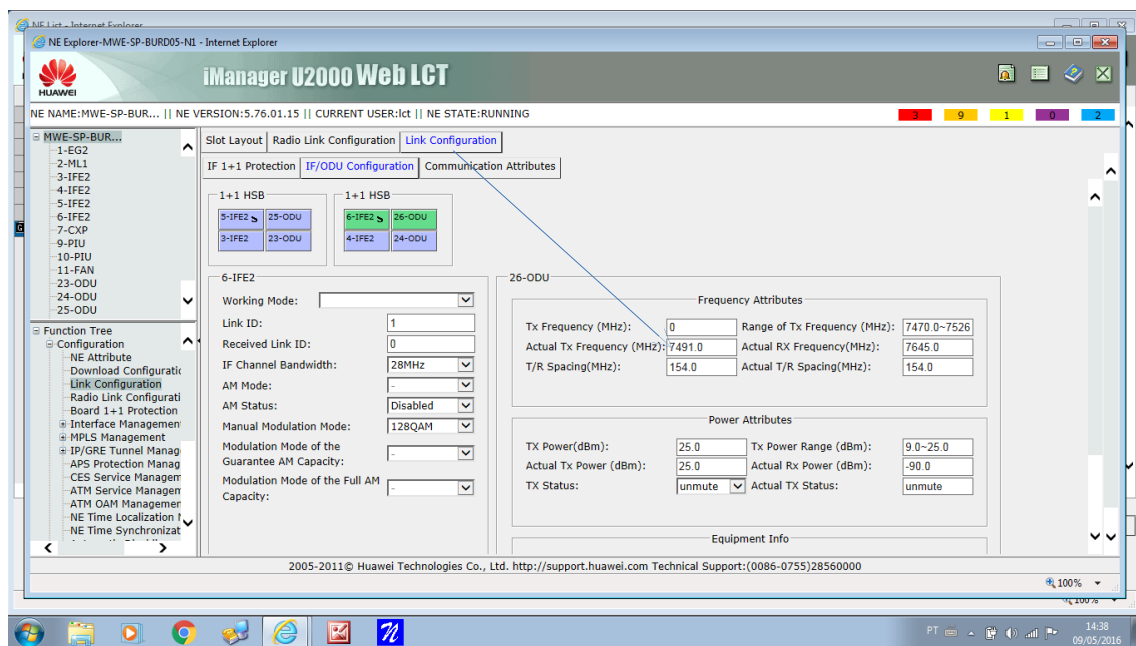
NE List - Internet Explorer
NE Explorer-MWE-SP-BURD05-N1 - Internet Explorer

HUAWEI
iManager U2000 Web LCT

NE NAME:MWE-SP-BUR... || NE VERSION:5.76.01.15 || CURRENT USER:lct || NE STATE:RUNNING
3 9 1 0 2

MWE-SP-BUR...
1-EG2
2-ML1
3-IFE2
4-IFE2
5-IFE2
6-IFE2
7-CXP
9-PIU
10-PIU
11-FAN
23-ODU
24-ODU
25-ODU

Function Tree
Configuration
NE Attribute
Download Configurati
Link Configuration
Radio Link Configurati
Board 1+1 Protection
Interface Management
MPLS Management
IP/GRE Tunnel Manag
APS Protection Manag
CES Service Managem
ATM Service Managem
ATM OAM Managemen
NE Time Localization I
NE Time Synchronizat

Slot Layout | Radio Link Configuration | Link Configuration
IF 1+1 Protection | IF/ODU Configuration | Communication Attributes

1+1 HSB
5-IFE2 25-ODU
3-IFE2 23-ODU

1+1 HSB
6-IFE2 26-ODU
4-IFE2 24-ODU

6-IFE2
Working Mode:
Link ID: 1
Received Link ID: 0
IF Channel Bandwidth: 28MHz
AM Mode: -
AM Status: Disabled
Manual Modulation Mode: 128QAM
Modulation Mode of the Guarantee AM Capacity: -
Modulation Mode of the Full AM Capacity: -

26-ODU
Frequency Attributes
Tx Frequency (MHz): 0
Range of Tx Frequency (MHz): 7470.0~7526
Actual Tx Frequency (MHz): 7491.0
Actual RX Frequency(MHz): 7645.0
T/R Spacing(MHz): 154.0
Actual T/R Spacing(MHz): 154.0

Power Attributes
TX Power(dBm): 25.0
Tx Power Range (dBm): 9.0~25.0
Actual Tx Power (dBm): 25.0
Actual Rx Power (dBm): -90.0
TX Status: unmute
Actual TX Status: unmute

Equipment Info

2005-2011© Huawei Technologies Co., Ltd. http://support.huawei.com Technical Support:(0086-0755)28560000

100%
100%

PT 14:38 09/05/2016